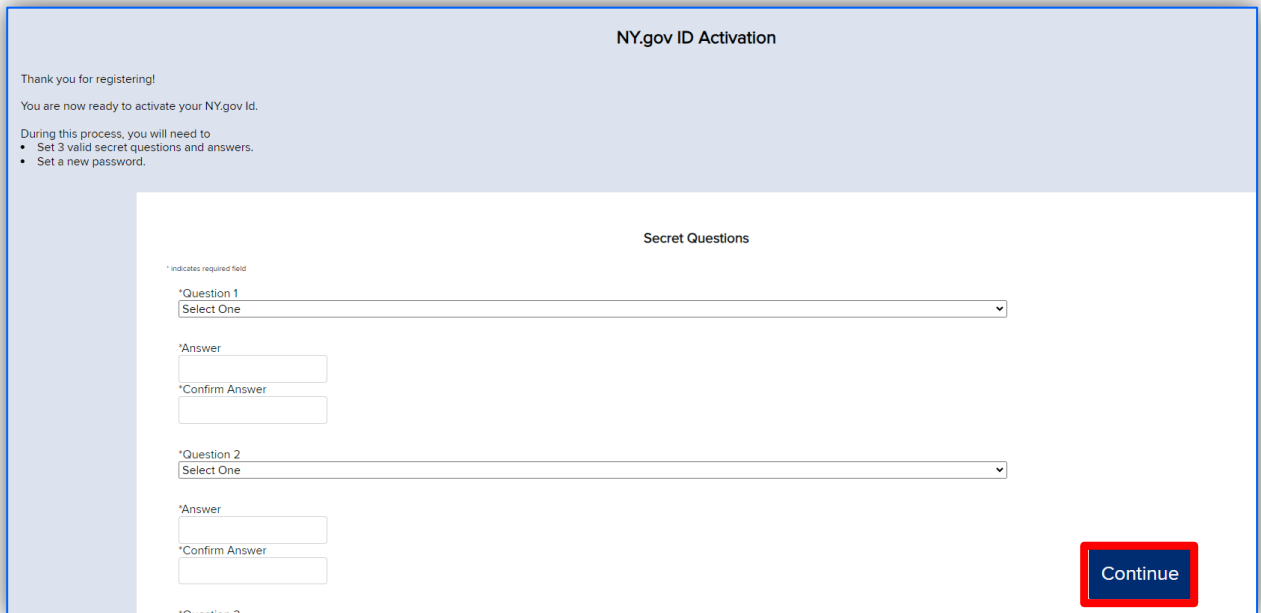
NY.gov ID Activation

Thank you for registering!

You are now ready to activate your NY.gov Id.

During this process, you will need to
- Set 3 valid secret questions and answers.
- Set a new password.

Secret Questions

* indicates required field

*Question 1
Select One

*Answer

*Confirm Answer

*Question 2
Select One

*Answer

*Confirm Answer

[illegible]

Continue